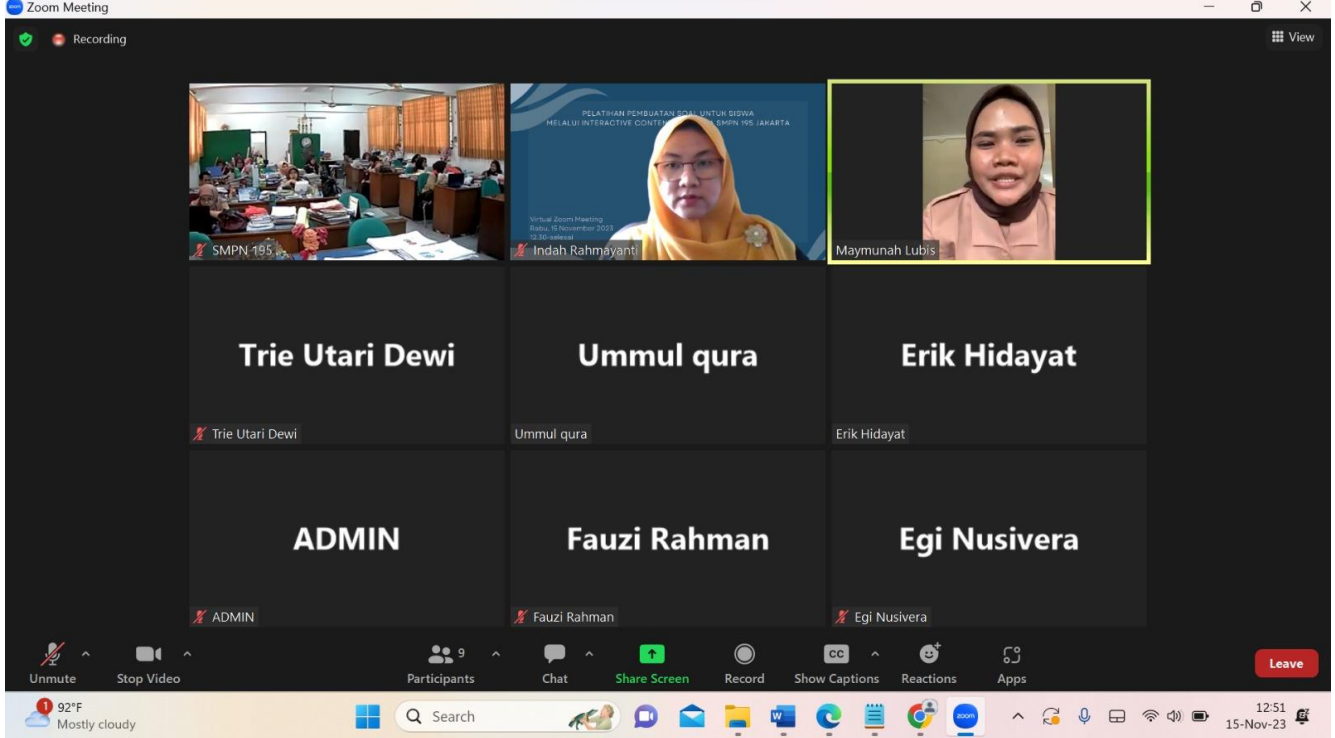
Zoom Meeting

Recording

View

SMPN 195

PELATIHAN PEMBUATAN SOAL UNTUK SISWA MELALUI INTERACTIVE CONTEN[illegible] SMPN 195 JAKARTA

Virtual Zoom Meeting
Rabu, 15 November 2023
12.30-selesai

Indah Rahmayanti

Maymunah Lubis

Trie Utari Dewi

Trie Utari Dewi

Ummul qura

Ummul qura

Erik Hidayat

Erik Hidayat

ADMIN

ADMIN

Fauzi Rahman

Fauzi Rahman

Egi Nusivera

Egi Nusivera

Unmute

Stop Video

9

Participants

Chat

Share Screen

Record

CC

Show Captions

Reactions

Apps

Leave

1

92°F
Mostly cloudy

Search

12:51
15-Nov-23